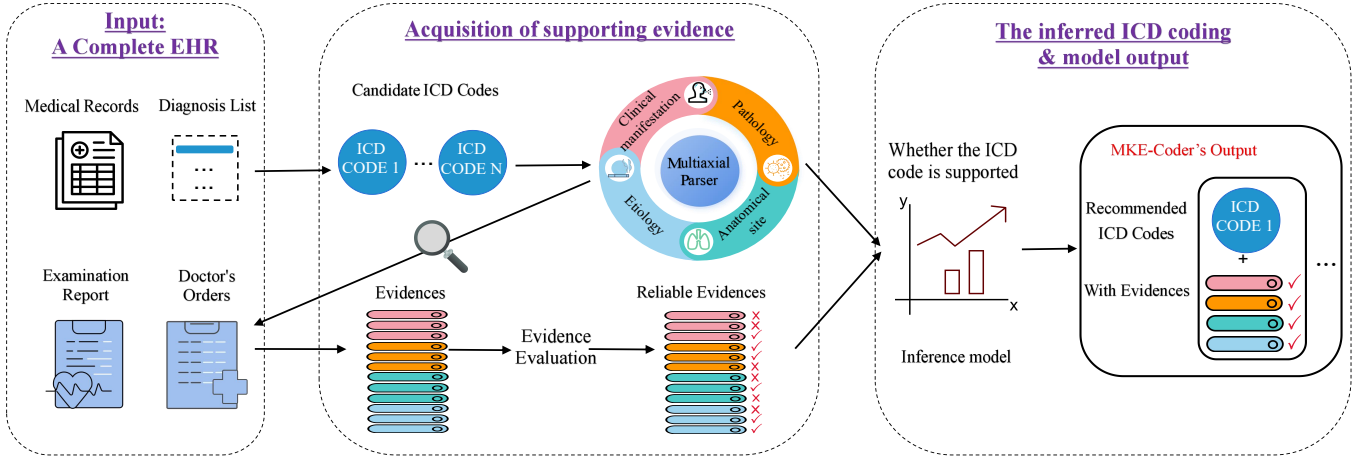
Input:
A Complete EHR

Medical Records

Diagnosis List

...
...

Examination Report

Doctor's Orders

Acquisition of supporting evidence

Candidate ICD Codes

ICD CODE 1

...

ICD CODE N

Clinical manifestation

Pathology

Multiaxial Parser

Etiology

Anatomical site

Evidences

Evidence Evaluation

Reliable Evidences

The inferred ICD coding & model output

Whether the ICD code is supported

y

x

Inference model

MKE-Coder's Output

Recommended ICD Codes

ICD CODE 1

+

With Evidences

...